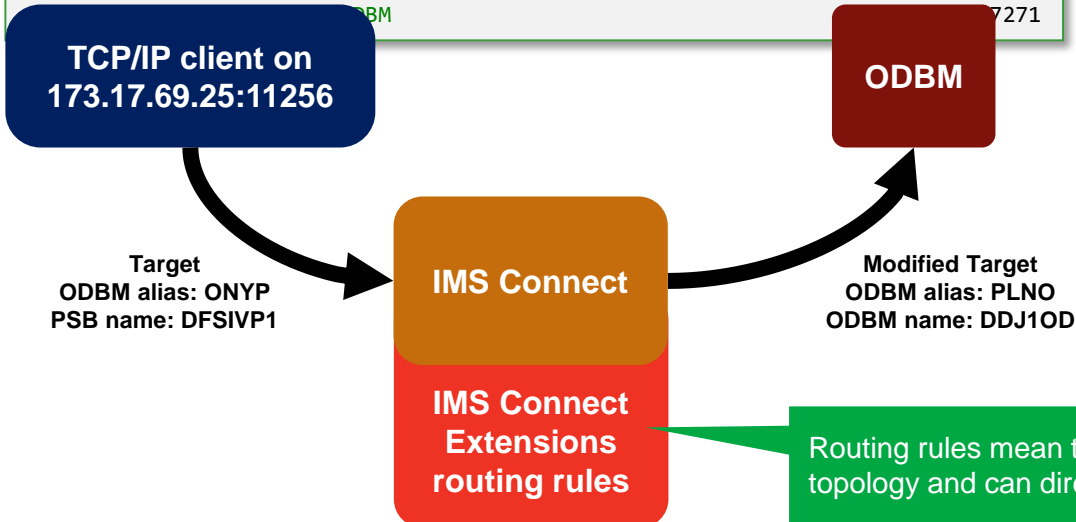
DBM 7271

TCP/IP client on 173.17.69.25:11256

ODBM

Target
ODBM alias: ONYP
PSB name: DFSIVP1

IMS Connect

Modified Target
ODBM alias: PLNO
ODBM name: DDJ1OD

IMS Connect Extensions routing rules

Routing rules mean t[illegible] topology and can dir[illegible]